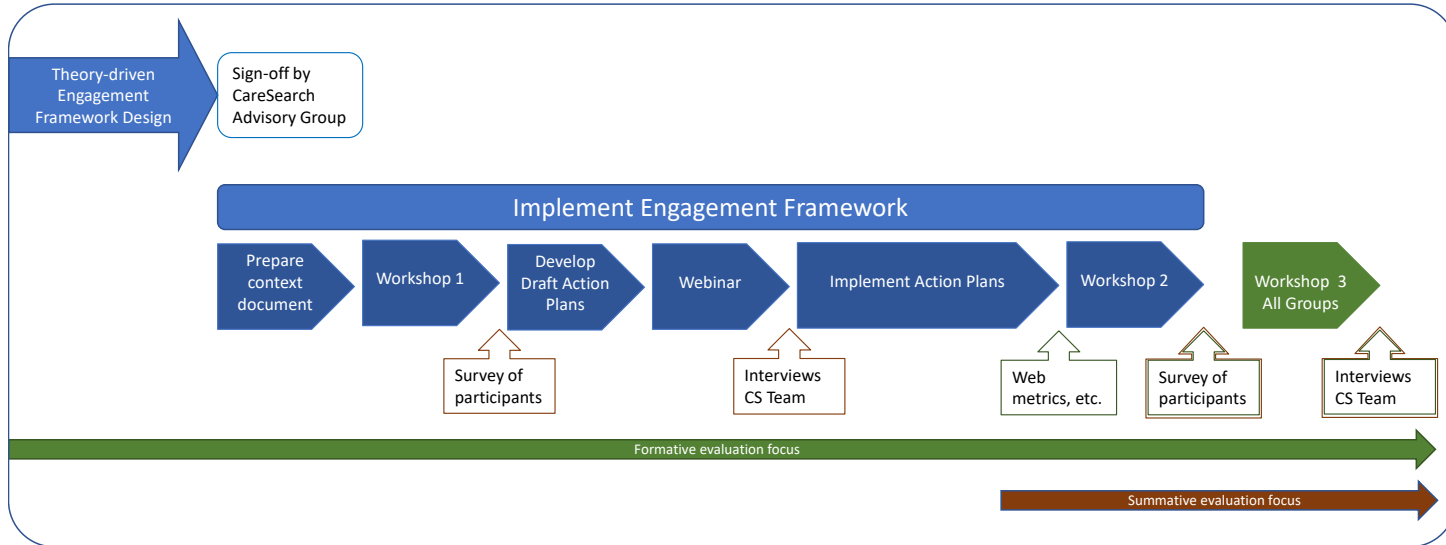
Theory-driven Engagement Framework Design

Sign-off by CareSearch Advisory Group

Implement Engagement Framework

Prepare context document

Workshop 1

Develop Draft Action Plans

Webinar

Implement Action Plans

Workshop 2

Workshop 3 All Groups

Survey of participants

Interviews CS Team

Web metrics, etc.

Survey of participants

Interviews CS Team

Formative evaluation focus

Summative evaluation focus